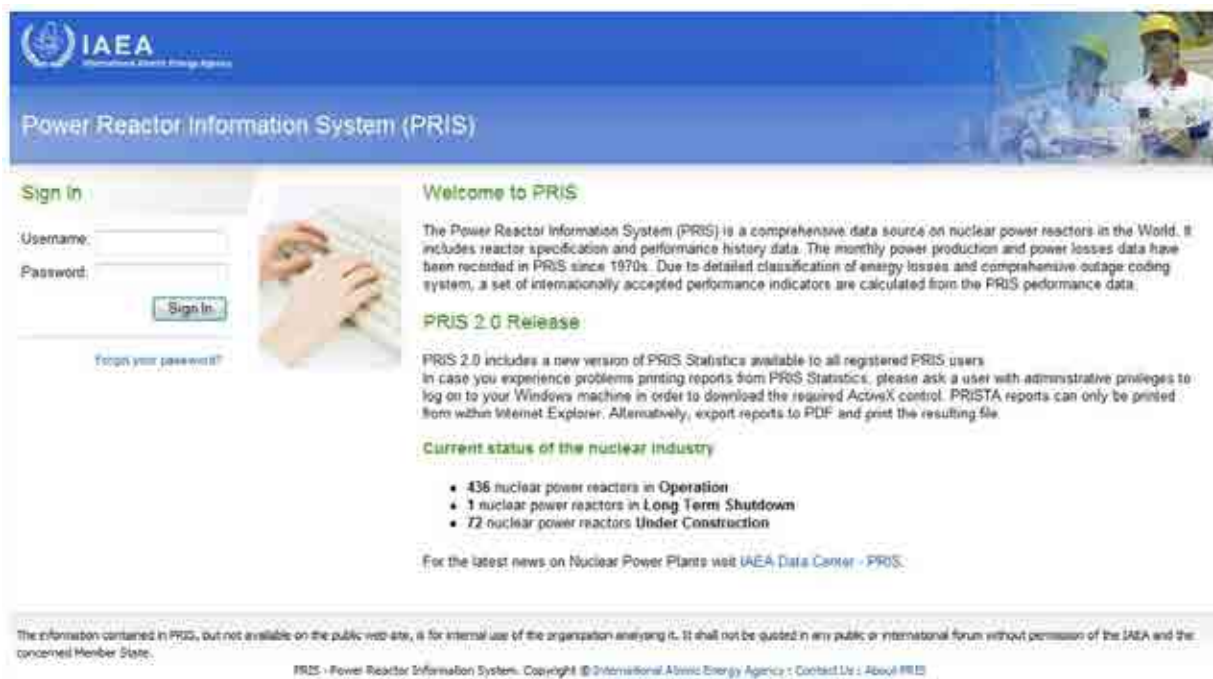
IAEA
International Atomic Energy Agency

Power Reactor Information System (PRIS)

Sign In

Username:

Password:

Sign In

Forgot your password?

Welcome to PRIS

The Power Reactor Information System (PRIS) is a comprehensive data source on nuclear power reactors in the World. It includes reactor specification and performance history data. The monthly power production and power losses data have been recorded in PRIS since 1970s. Due to detailed classification of energy losses and comprehensive outage coding system, a set of internationally accepted performance indicators are calculated from the PRIS peformance data.

PRIS 2.0 Release

PRIS 2.0 includes a new version of PRIS Statistics available to all registered PRIS users
In case you experience problems printing reports from PRIS Statistics, please ask a user with administrative privileges to log on to your Windows machine in order to download the required ActiveX control. PRISTA reports can only be printed from within Internet Explorer. Alternatively, export reports to PDF and print the resulting file.

Current status of the nuclear industry

- 436 nuclear power reactors in Operation
- 1 nuclear power reactors in Long Term Shutdown
- 72 nuclear power reactors Under Construction

For the latest news on Nuclear Power Plants visit IAEA Data Center - PRIS.

The information contained in PRIS, but not available on the public web site, is for internal use of the organization analysing it. It shall not be quoted in any public or international forum without permission of the IAEA and the concerned Member State.

PRIS - Power Reactor Information System. Copyright © International Atomic Energy Agency | Contact Us | About PRIS